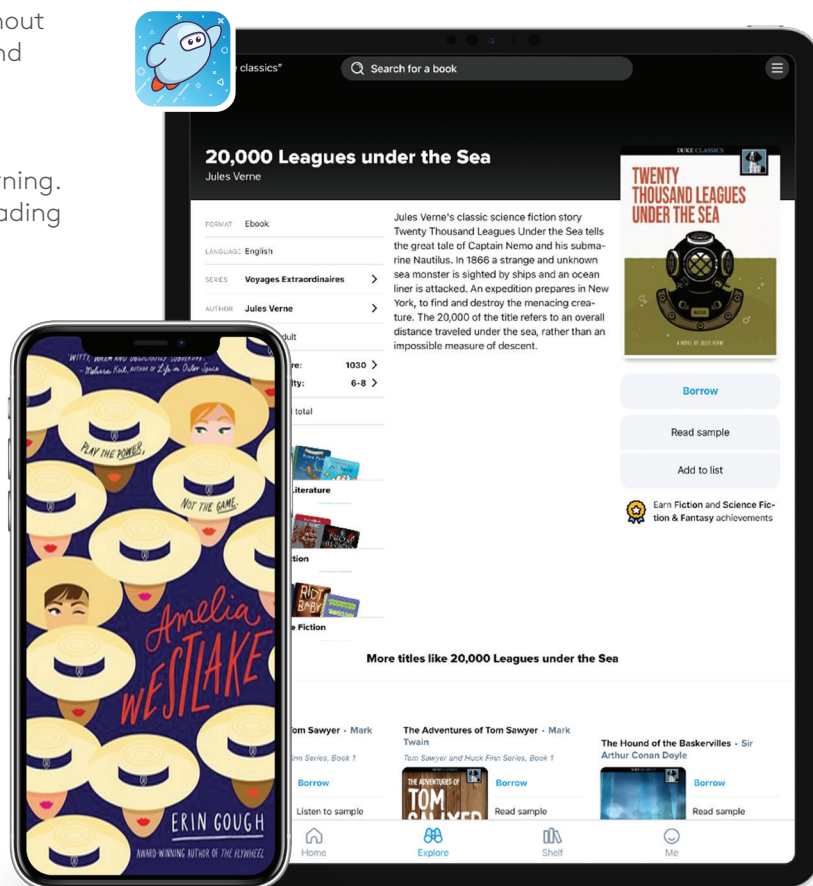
hout
nd

rning.
ading

classics®

Search for a book

20,000 Leagues under the Sea
Jules Verne

| | |
|---|---|
| FORMAT | Ebook |
| LANGUAGE | English |
| SERIES | Voyages Extraordinaires > |
| AUTHOR | Jules Verne > |
| | dult |
| re: | 1030 > |
| lty: | 6-8 > |
| | total |

Literature

tion

e Fiction

Jules Verne's classic science fiction story Twenty Thousand Leagues Under the Sea tells the great tale of Captain Nemo and his submarine Nautilus. In 1866 a strange and unknown sea monster is sighted by ships and an ocean liner is attacked. An expedition prepares in New York, to find and destroy the menacing creature. The 20,000 of the title refers to an overall distance traveled under the sea, rather than an impossible measure of descent.

DUKE CLASSICS
TWENTY THOUSAND LEAGUES UNDER THE SEA
A NOVEL BY JULES VERNE

Borrow

Read sample

Add to list

Earn Fiction and Science Fiction & Fantasy achievements

More titles like 20,000 Leagues under the Sea

om Sawyer - Mark
nn Series, Book 1
Borrow
Listen to sample

The Adventures of Tom Sawyer - Mark Twain
Tom Sawyer and Huck Finn Series, Book 1
Borrow
Read sample

The Hound of the Baskervilles - Sir Arthur Conan Doyle
Borrow
Read sample

Home Explore Shelf Me

"WITTY, WARM AND UNDENIABLY SUBVERSIVE." — Melissa Keil, AUTHOR OF Life in Outer Space

PLAY THE POWER, NOT THE GAME.

Amelia Westlake

ERIN GOUGH

AWARD-WINNING AUTHOR OF THE FLYWHEEL